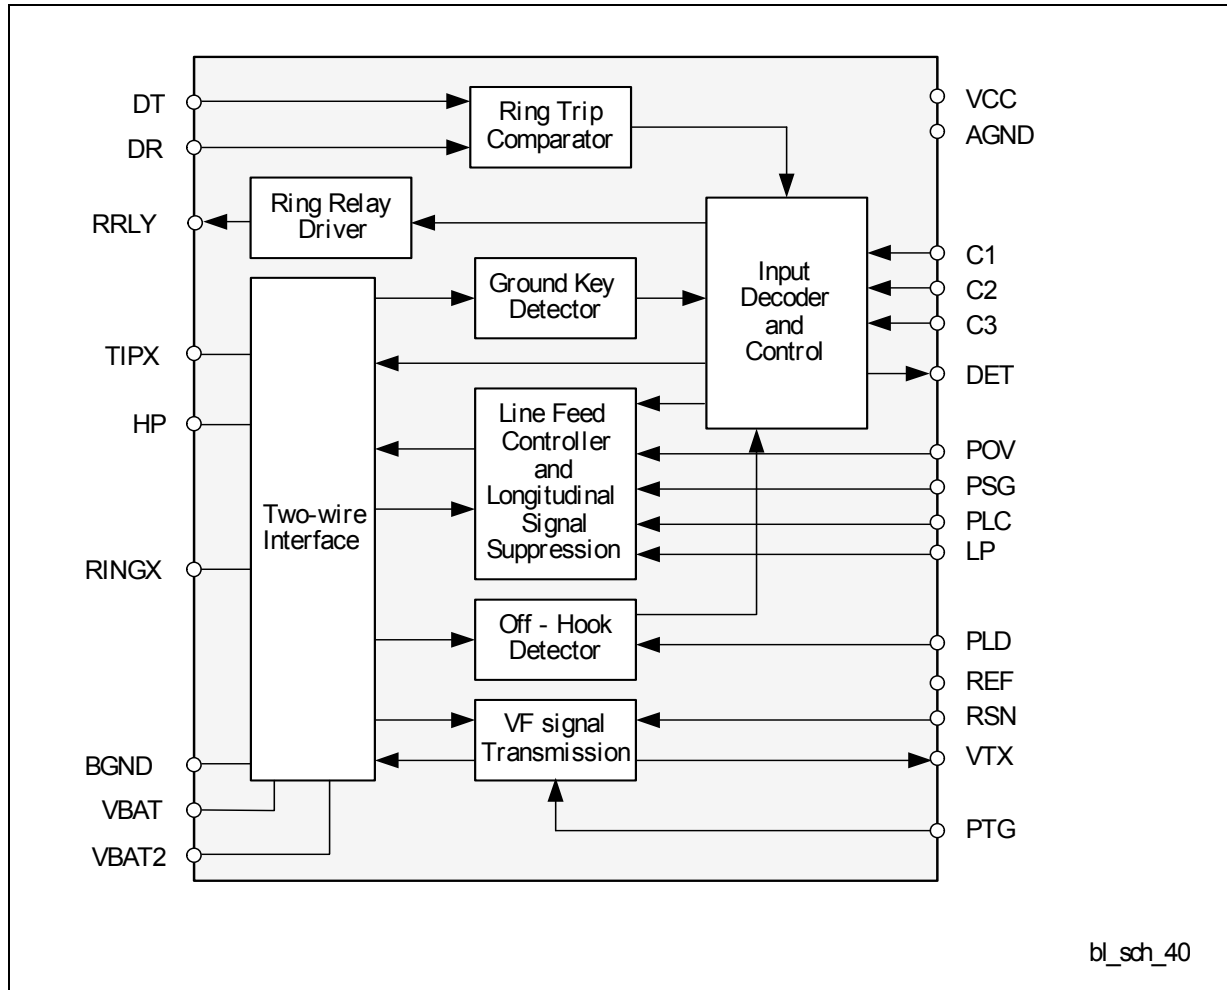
DT
DR
RRLY
TIPX
HP
RINGX
BGND
VBAT
VBAT2

Ring Trip Comparator

Ring Relay Driver

Ground Key Detector

Input Decoder and Control

Two-wire Interface

Line Feed Controller and Longitudinal Signal Suppression

Off - Hook Detector

VF signal Transmission

VCC
AGND
C1
C2
C3
DET
POV
PSG
PLC
LP
PLD
REF
RSN
VTX
PTG

bl_sch_40